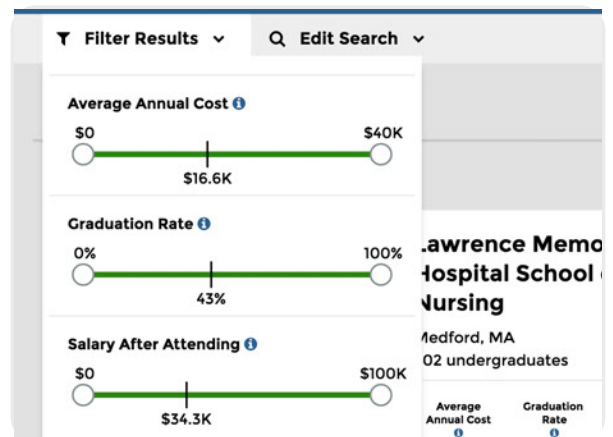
Filter Results
Edit Search

Average Annual Cost
$0
$40K
$16.6K

Graduation Rate
0%
100%
43%

Salary After Attending
$0
$100K
$34.3K

Lawrence Memo
Hospital School
Nursing
Medford, MA
02 undergraduates

Average Annual Cost
Graduation Rate